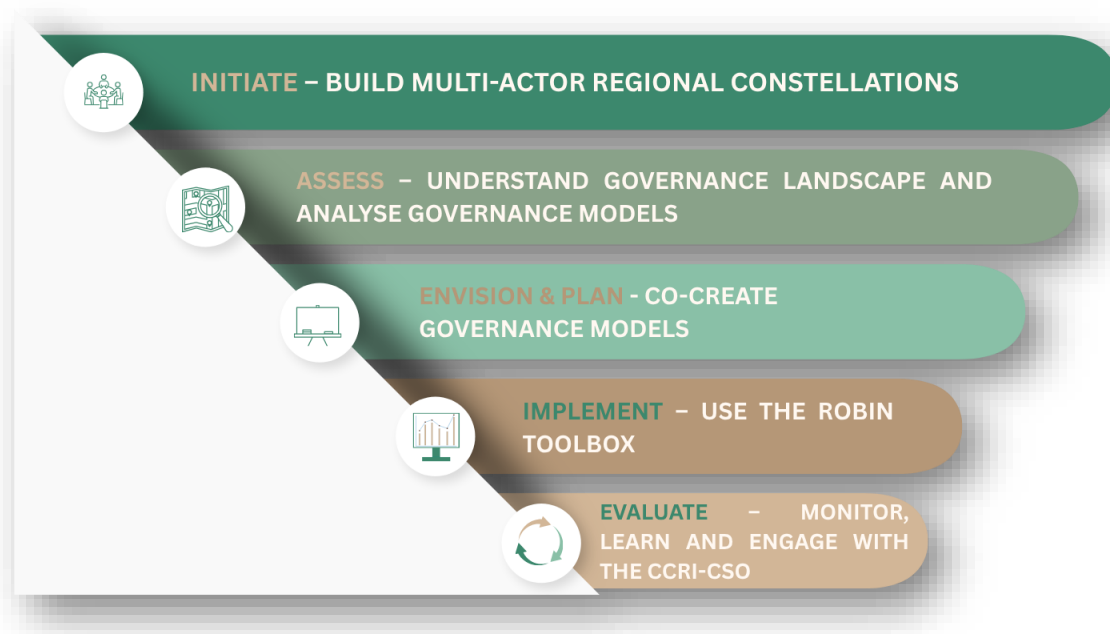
INITIATE – BUILD MULTI-ACTOR REGIONAL CONSTELLATIONS

ASSESS – UNDERSTAND GOVERNANCE LANDSCAPE AND ANALYSE GOVERNANCE MODELS

ENVISION & PLAN - CO-CREATE GOVERNANCE MODELS

IMPLEMENT – USE THE ROBIN TOOLBOX

EVALUATE – MONITOR, LEARN AND ENGAGE WITH THE CCRI-CSO